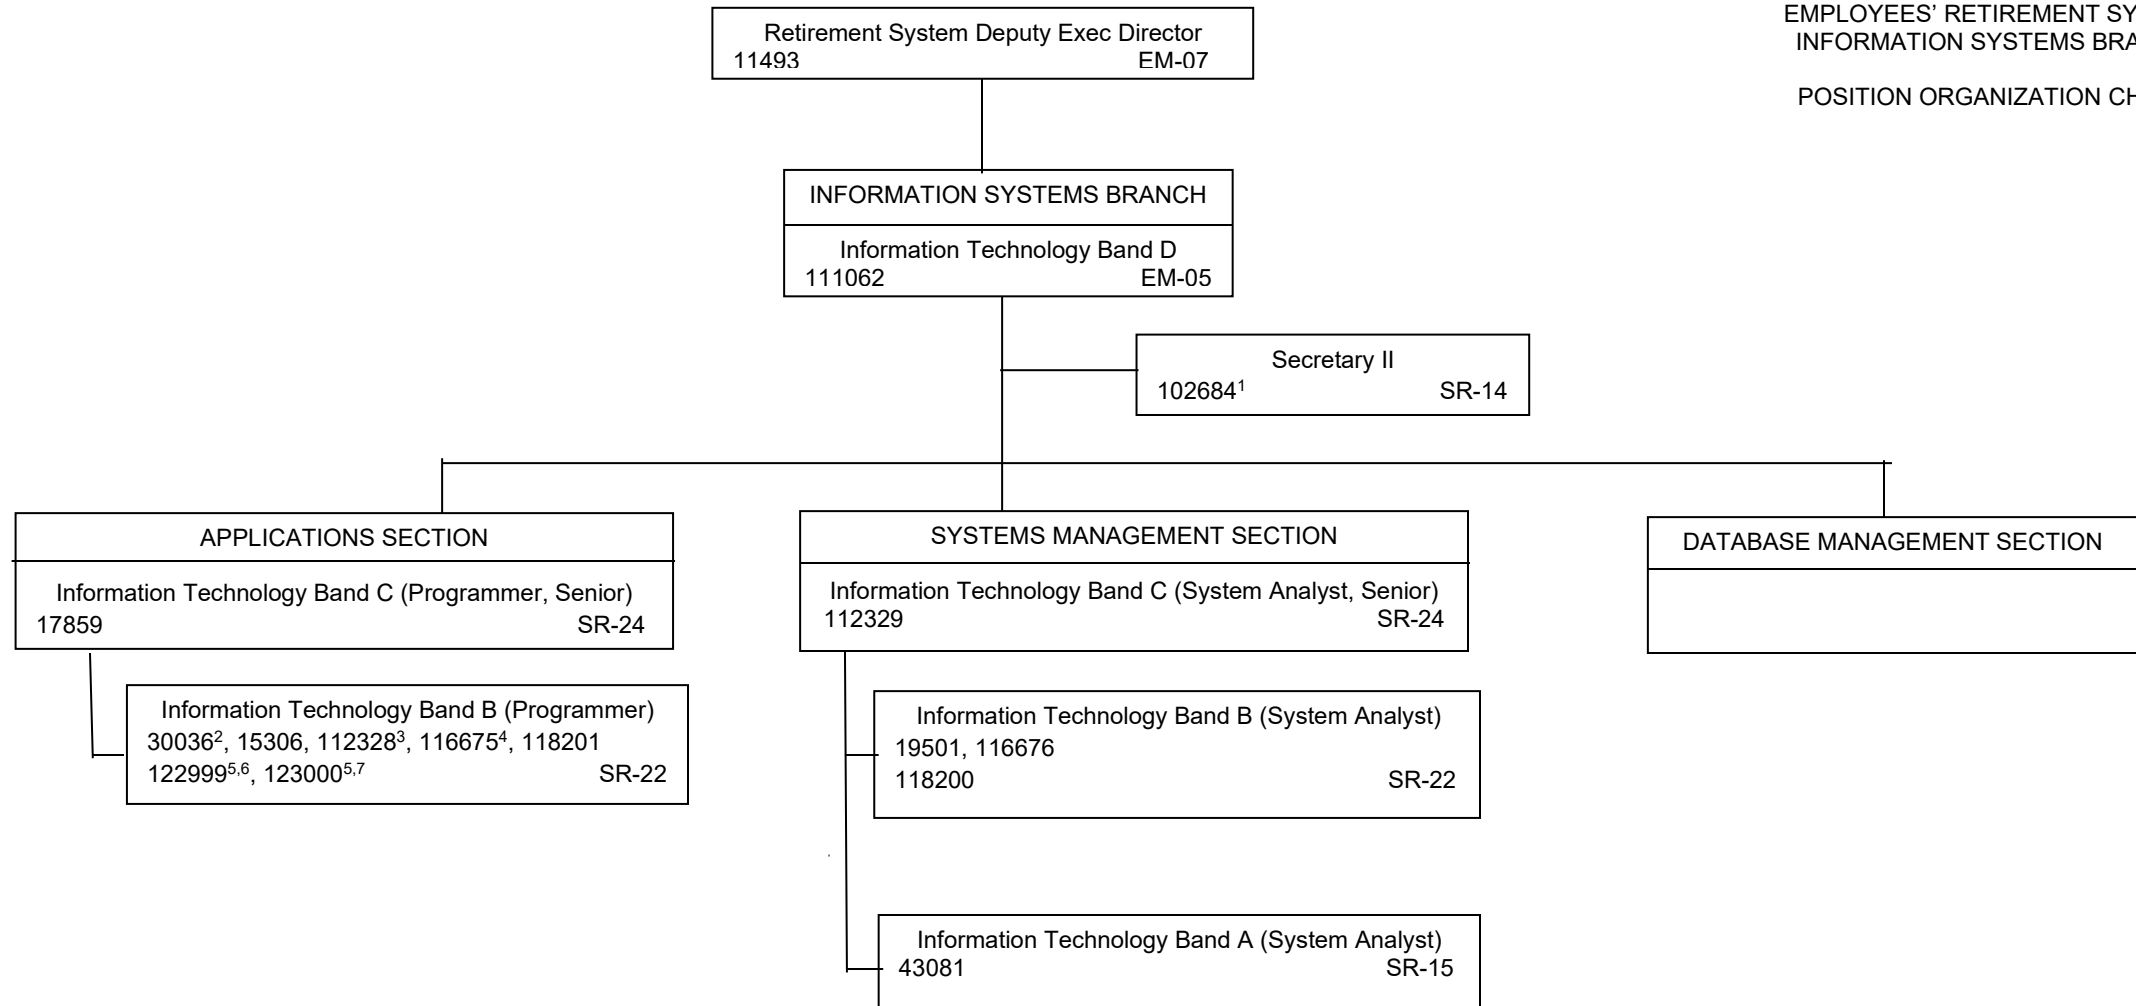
EMPLOYEES' RETIREMENT SY
INFORMATION SYSTEMS BRA

POSITION ORGANIZATION CH

Retirement System Deputy Exec Director
11493 EM-07

INFORMATION SYSTEMS BRANCH

Information Technology Band D
111062 EM-05

Secretary II
102684$^{1}$ SR-14

APPLICATIONS SECTION

Information Technology Band C (Programmer, Senior)
17859 SR-24

Information Technology Band B (Programmer)
30036$^{2}$, 15306, 112328$^{3}$, 116675$^{4}$, 118201
122999$^{5,6}$, 123000$^{5,7}$ SR-22

SYSTEMS MANAGEMENT SECTION

Information Technology Band C (System Analyst, Senior)
112329 SR-24

Information Technology Band B (System Analyst)
19501, 116676
118200 SR-22

Information Technology Band A (System Analyst)
43081 SR-15

DATABASE MANAGEMENT SECTION